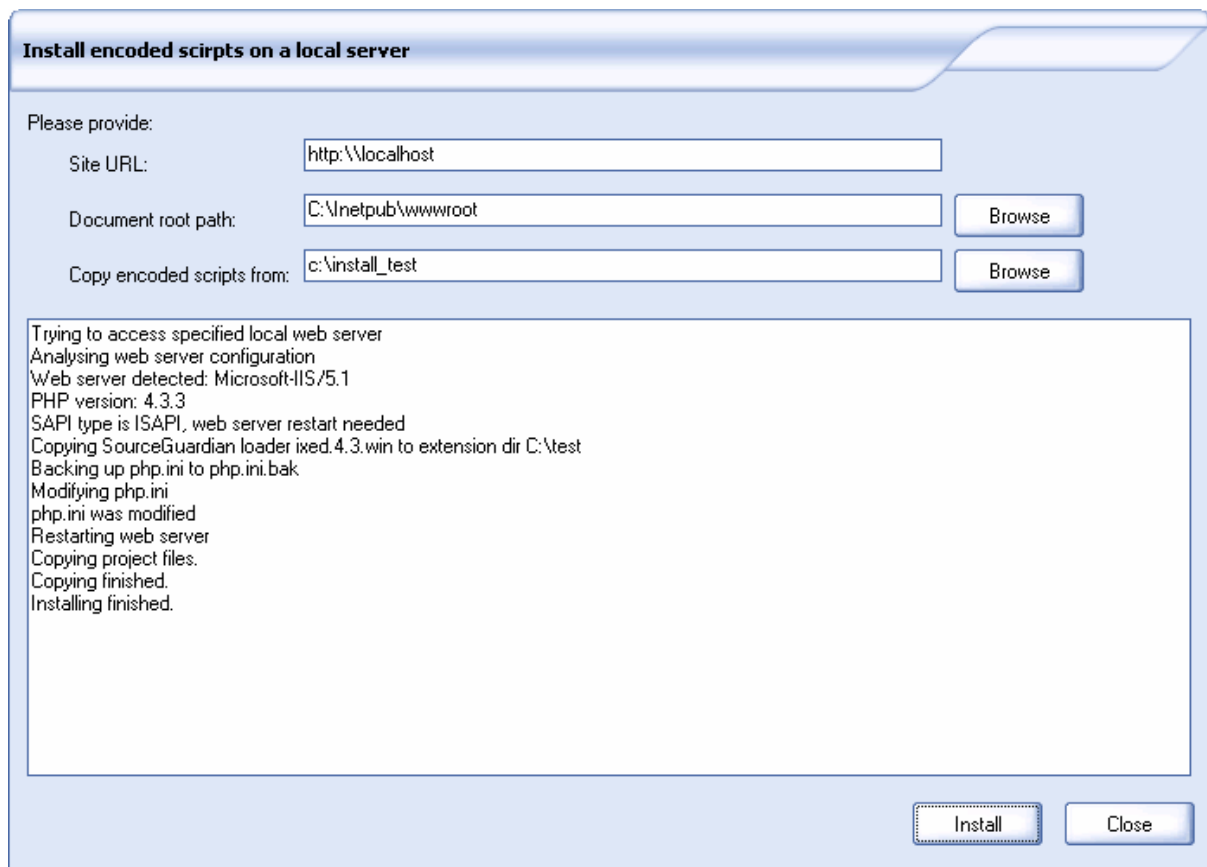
Install encoded scirpts on a local server

Please provide:

Site URL: http:\\localhost

Document root path: C:\Inetpub\wwwroot Browse

Copy encoded scripts from: c:\install_test Browse

Trying to access specified local web server
Analysing web server configuration
Web server detected: Microsoft-IIS/5.1
PHP version: 4.3.3
SAPI type is ISAPI, web server restart needed
Copying SourceGuardian loader ixed.4.3.win to extension dir C:\test
Backing up php.ini to php.ini.bak
Modifying php.ini
php.ini was modified
Restarting web server
Copying project files.
Copying finished.
Installing finished.

Install Close